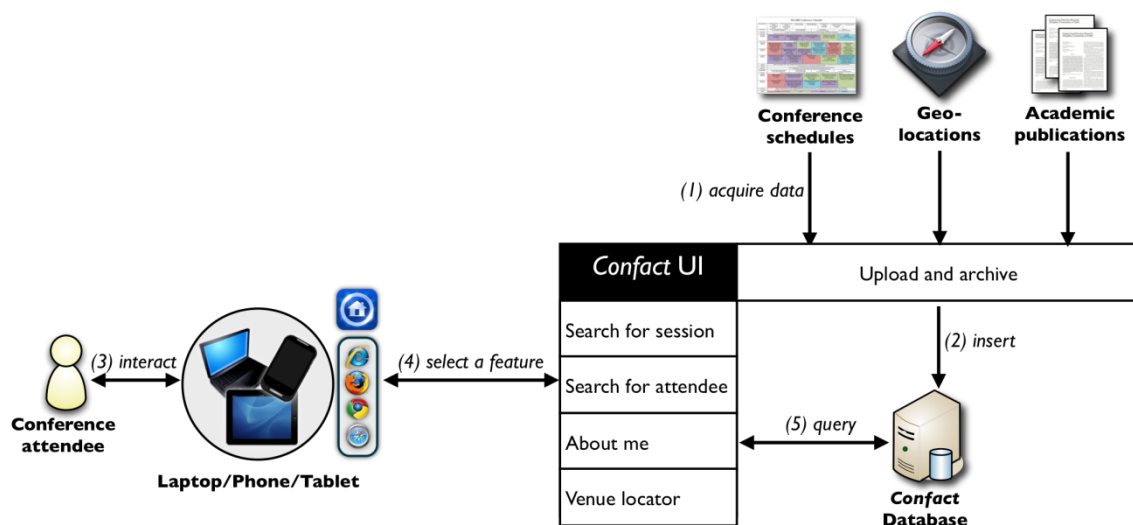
Conference schedules

Geo-locations

Academic publications

(1) acquire data

Confact UI

Upload and archive

Search for session

(2) insert

(3) interact

(4) select a feature

Search for attendee

Conference attendee

About me

(5) query

Laptop/Phone/Tablet

Venue locator

Confact Database